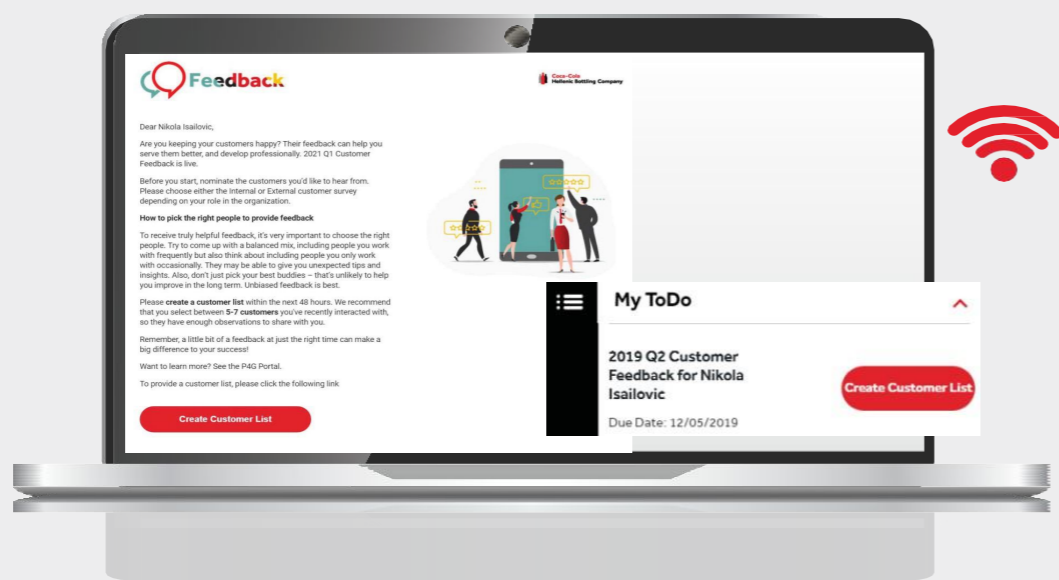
Feedback

Coca-Cola Hellenic Bottling Company

Dear Nikola Isailovic,

Are you keeping your customers happy? Their feedback can help you serve them better, and develop professionally. 2021 Q1 Customer Feedback is live.

Before you start, nominate the customers you'd like to hear from. Please choose either the Internal or External customer survey depending on your role in the organization.

**How to pick the right people to provide feedback**

To receive truly helpful feedback, it's very important to choose the right people. Try to come up with a balanced mix, including people you work with frequently but also think about including people you only work with occasionally. They may be able to give you unexpected tips and insights. Also, don't just pick your best buddies – that's unlikely to help you improve in the long term. Unbiased feedback is best.

Please **create a customer list** within the next 48 hours. We recommend that you select between **5-7 customers** you've recently interacted with, so they have enough observations to share with you.

Remember, a little bit of a feedback at just the right time can make a big difference to your success!

Want to learn more? See the P4G Portal.

To provide a customer list, please click the following link

Create Customer List

My ToDo

2019 Q2 Customer Feedback for Nikola Isailovic

Due Date: 12/05/2019

Create Customer List